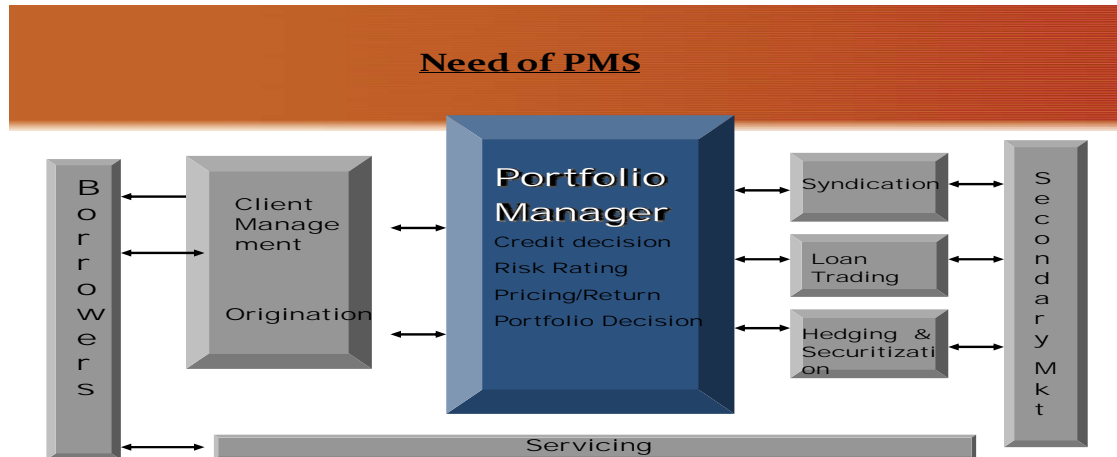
Need of PMS

Borrowers

Client Management

Origination

Portfolio Manager
Credit decision
Risk Rating
Pricing/Return
Portfolio Decision

Syndication

Loan Trading

Hedging & Securitization

Secondary Mkt

Servicing